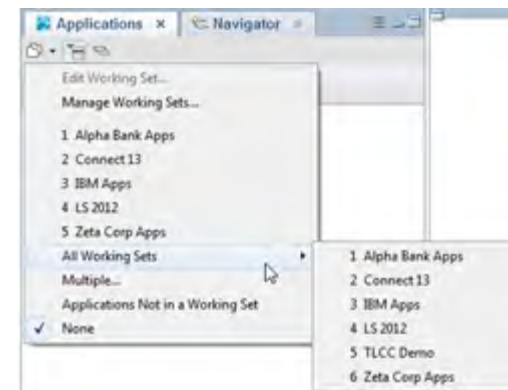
Applications ×
Navigator

Edit Working Set...
Manage Working Sets...
1 Alpha Bank Apps
2 Connect 13
3 IBM Apps
4 LS 2012
5 Zeta Corp Apps
All Working Sets
Multiple...
Applications Not in a Working Set
✓ None

1 Alpha Bank Apps
2 Connect 13
3 IBM Apps
4 LS 2012
5 TLCC Demo
6 Zeta Corp Apps